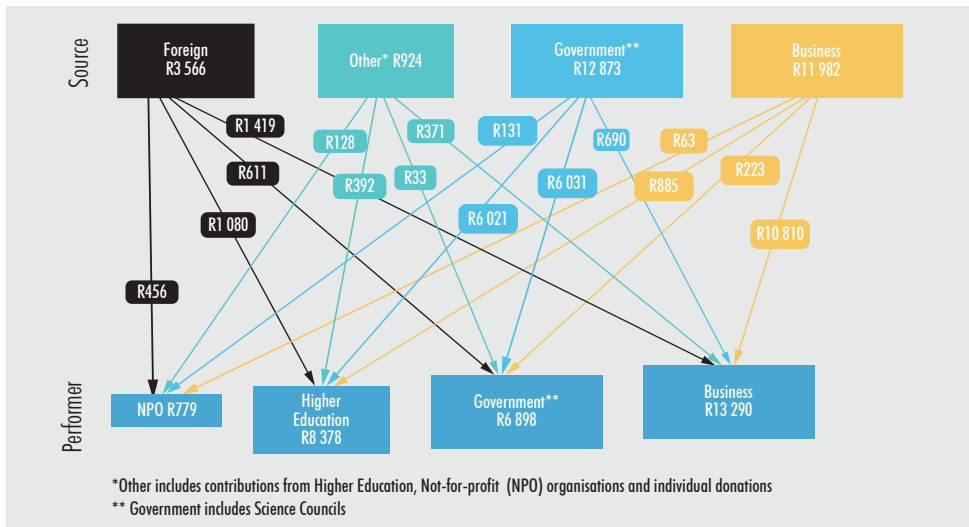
Source

Foreign
R3 566

Other* R924

Government**
R12 873

Business
R11 982

R1 419
R611
R1 080
R456
R128
R392
R33
R371
R131
R6 031
R6 021
R690
R63
R885
R223
R10 810

Performer

NPO R779

Higher Education
R8 378

Government**
R6 898

Business
R13 290

*Other includes contributions from Higher Education, Not-for-profit (NPO) organisations and individual donations
** Government includes Science Councils